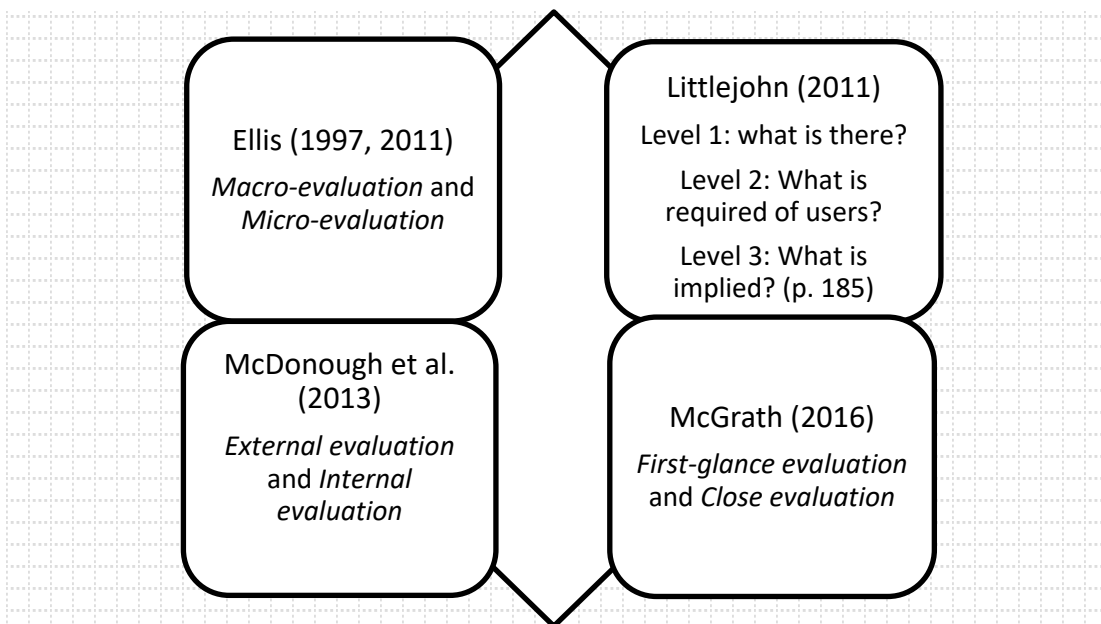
Ellis (1997, 2011)

*Macro-evaluation* and *Micro-evaluation*

Littlejohn (2011)

Level 1: what is there?

Level 2: What is required of users?

Level 3: What is implied? (p. 185)

McDonough et al. (2013)

*External evaluation* and *Internal evaluation*

McGrath (2016)

*First-glance evaluation* and *Close evaluation*